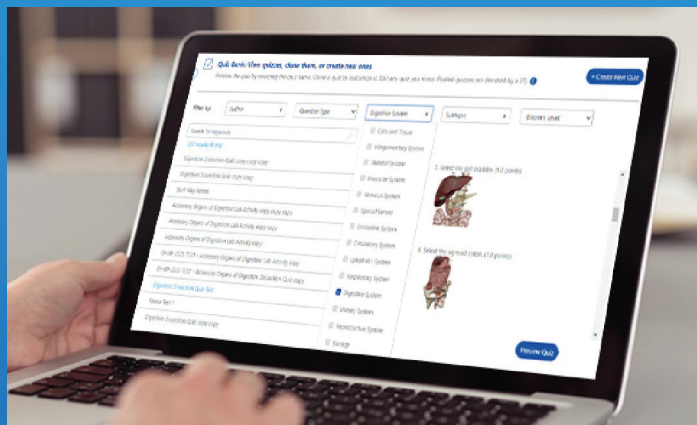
Quiz Bank: View quizzes, clone them, or create new ones

Preview the quiz by selecting the quiz name. Clone a quiz to customize it. Edit any quiz you have. Pooled quizzes are denoted by a (P).

+ Create New Quiz

Filter by: Author | Question Type | Digestive System | Subtopic | Bloom's Level

Search for keywords

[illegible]

Digestive Dissection Quiz copy copy copy

Digestive Dissection Quiz copy copy

Skull Key Terms

Accessory Organs of Digestion Lab Activity copy copy copy

Accessory Organs of Digestion Lab Activity copy copy

Accessory Organs of Digestion Lab Activity copy

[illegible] TEST - Accessory Organs of Digestion Lab Activity copy

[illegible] TEST - Accessory Organs of Digestion Dissection Quiz copy

Digestive Dissection Quiz Test

Tissue Test 1

Digestive Dissection Quiz copy copy

Cells and Tissue

Integumentary System

Skeletal System

Muscular System

Nervous System

Special Senses

Endocrine System

Circulatory System

Lymphatic System

Respiratory System

Digestive System

Urinary System

Reproductive System

Storage

5. Select the gall bladder. (1.0 points)

6. Select the sigmoid colon. (1.0 points)

Preview Quiz